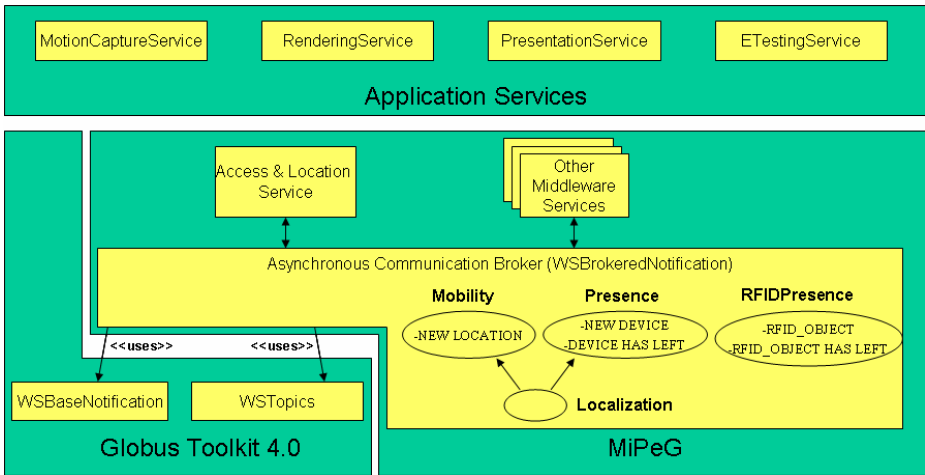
MotionCaptureService

RenderingService

PresentationService

ETestingService

Application Services

Access & Location Service

Other Middleware Services

Asynchronous Communication Broker (WSBrokeredNotification)

Mobility

-NEW LOCATION

Presence

-NEW DEVICE
-DEVICE HAS LEFT

RFIDPresence

-RFID_OBJECT
-RFID_OBJECT HAS LEFT

Localization

<<uses>>

<<uses>>

WSBaseNotification

WSTopics

Globus Toolkit 4.0

MiPeG